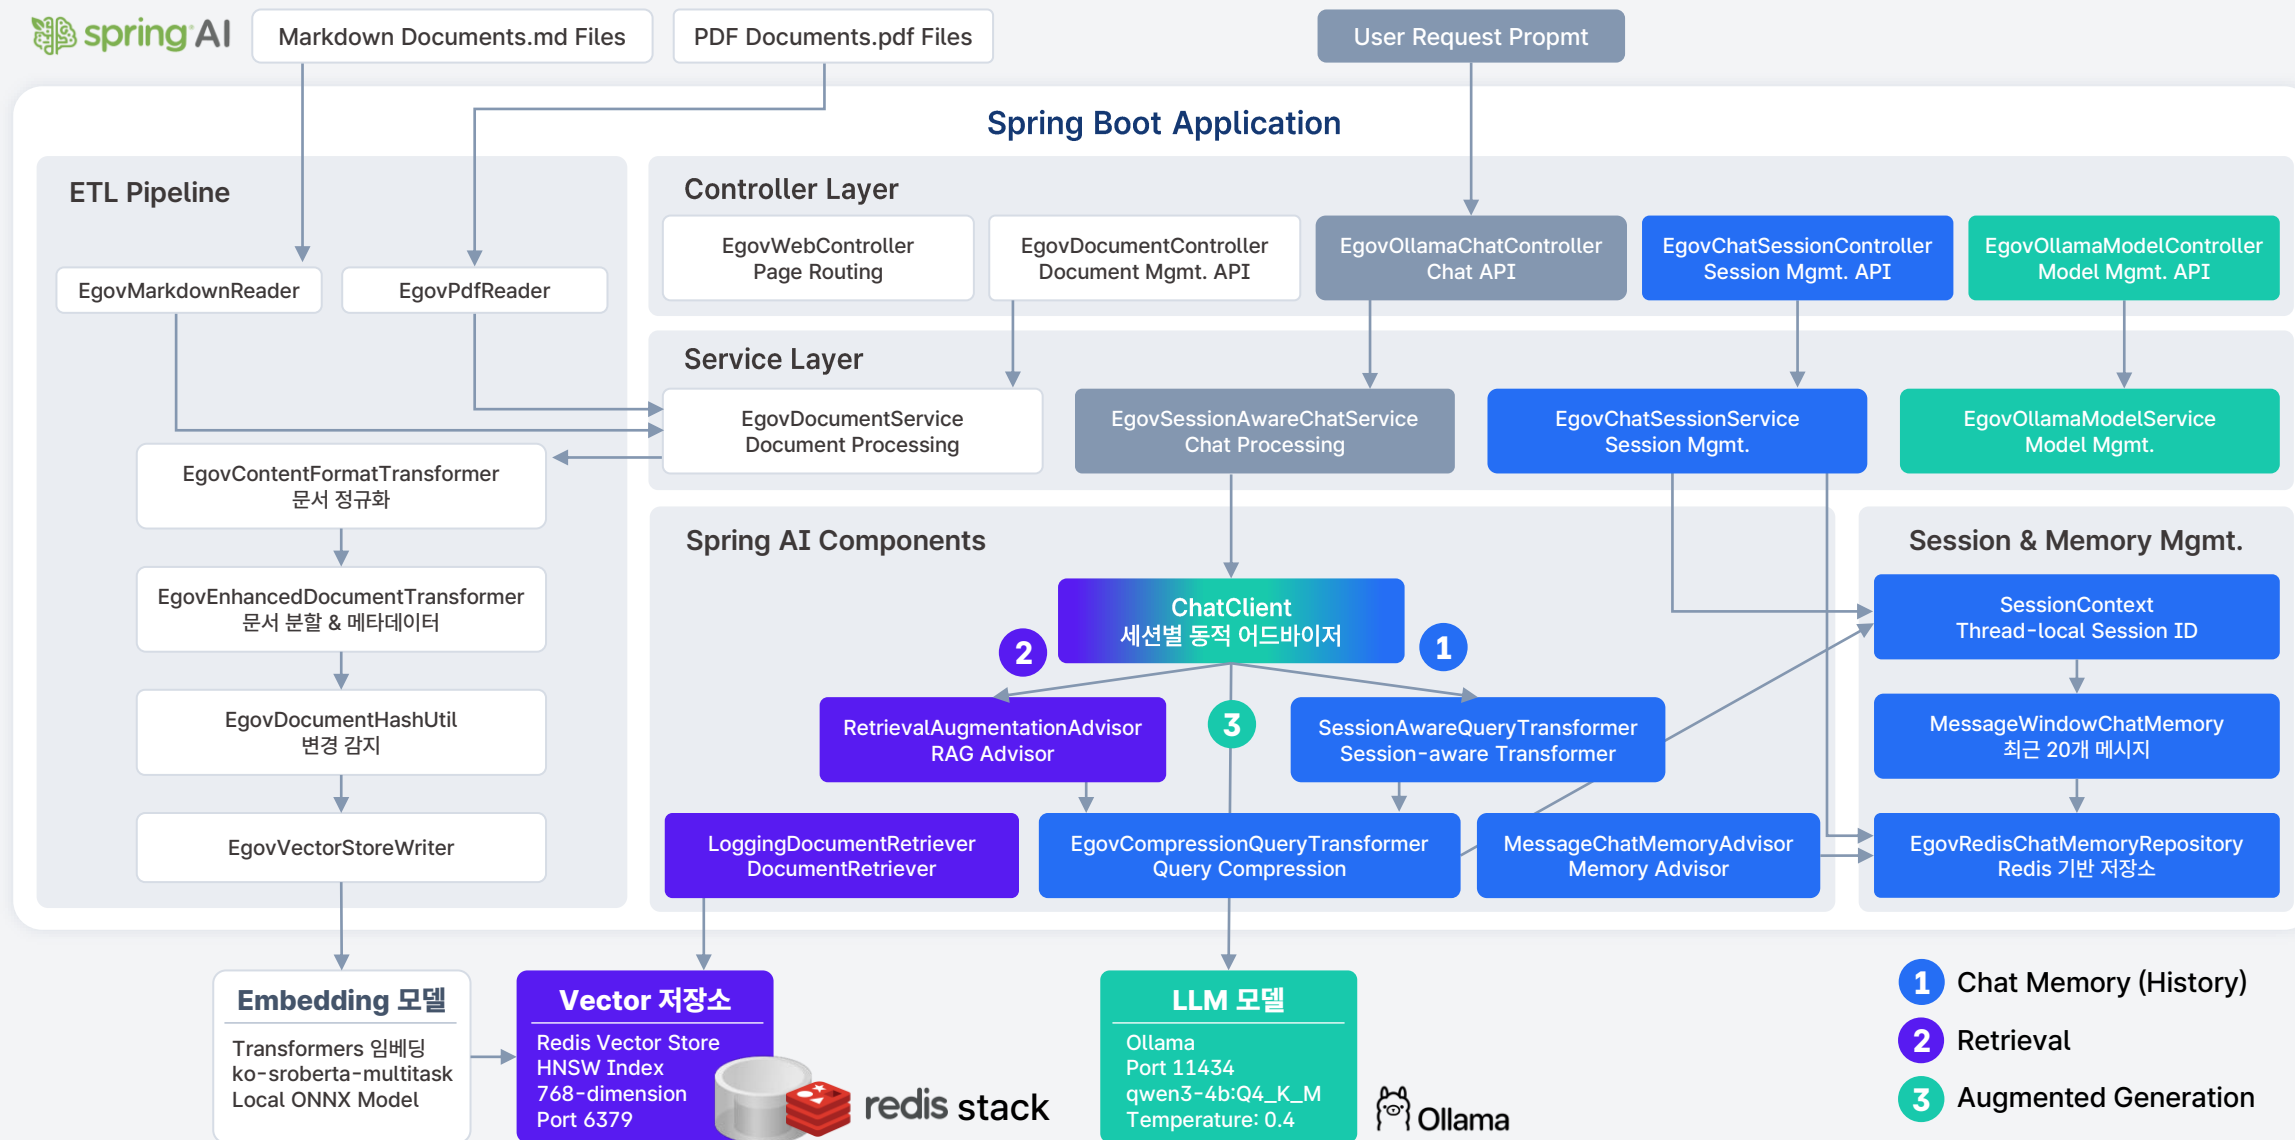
spring AI

Markdown Documents.md Files

PDF Documents.pdf Files

User Request Propmt

Spring Boot Application

ETL Pipeline

EgovMarkdownReader

EgovPdfReader

EgovContentFormatTransformer
문서 정규화

EgovEnhancedDocumentTransformer
문서 분할 & 메타데이터

EgovDocumentHashUtil
변경 감지

EgovVectorStoreWriter

Controller Layer

EgovWebController
Page Routing

EgovDocumentController
Document Mgmt. API

EgovOllamaChatController
Chat API

EgovChatSessionController
Session Mgmt. API

EgovOllamaModelController
Model Mgmt. API

Service Layer

EgovDocumentService
Document Processing

EgovSessionAwareChatService
Chat Processing

EgovChatSessionService
Session Mgmt.

EgovOllamaModelService
Model Mgmt.

Spring AI Components

ChatClient
세션별 동적 어드바이저

2

1

RetrievalAugmentationAdvisor
RAG Advisor

3

SessionAwareQueryTransformer
Session-aware Transformer

LoggingDocumentRetriever
DocumentRetriever

EgovCompressionQueryTransformer
Query Compression

MessageChatMemoryAdvisor
Memory Advisor

Session & Memory Mgmt.

SessionContext
Thread-local Session ID

MessageWindowChatMemory
최근 20개 메시지

EgovRedisChatMemoryRepository
Redis 기반 저장소

Embedding 모델

Transformers 임베딩
ko-sroberta-multitask
Local ONNX Model

Vector 저장소

Redis Vector Store
HNSW Index
768-dimension
Port 6379

redis stack

LLM 모델

Ollama
Port 11434
qwen3-4b:Q4_K_M
Temperature: 0.4

Ollama

1 Chat Memory (History)

2 Retrieval

3 Augmented Generation